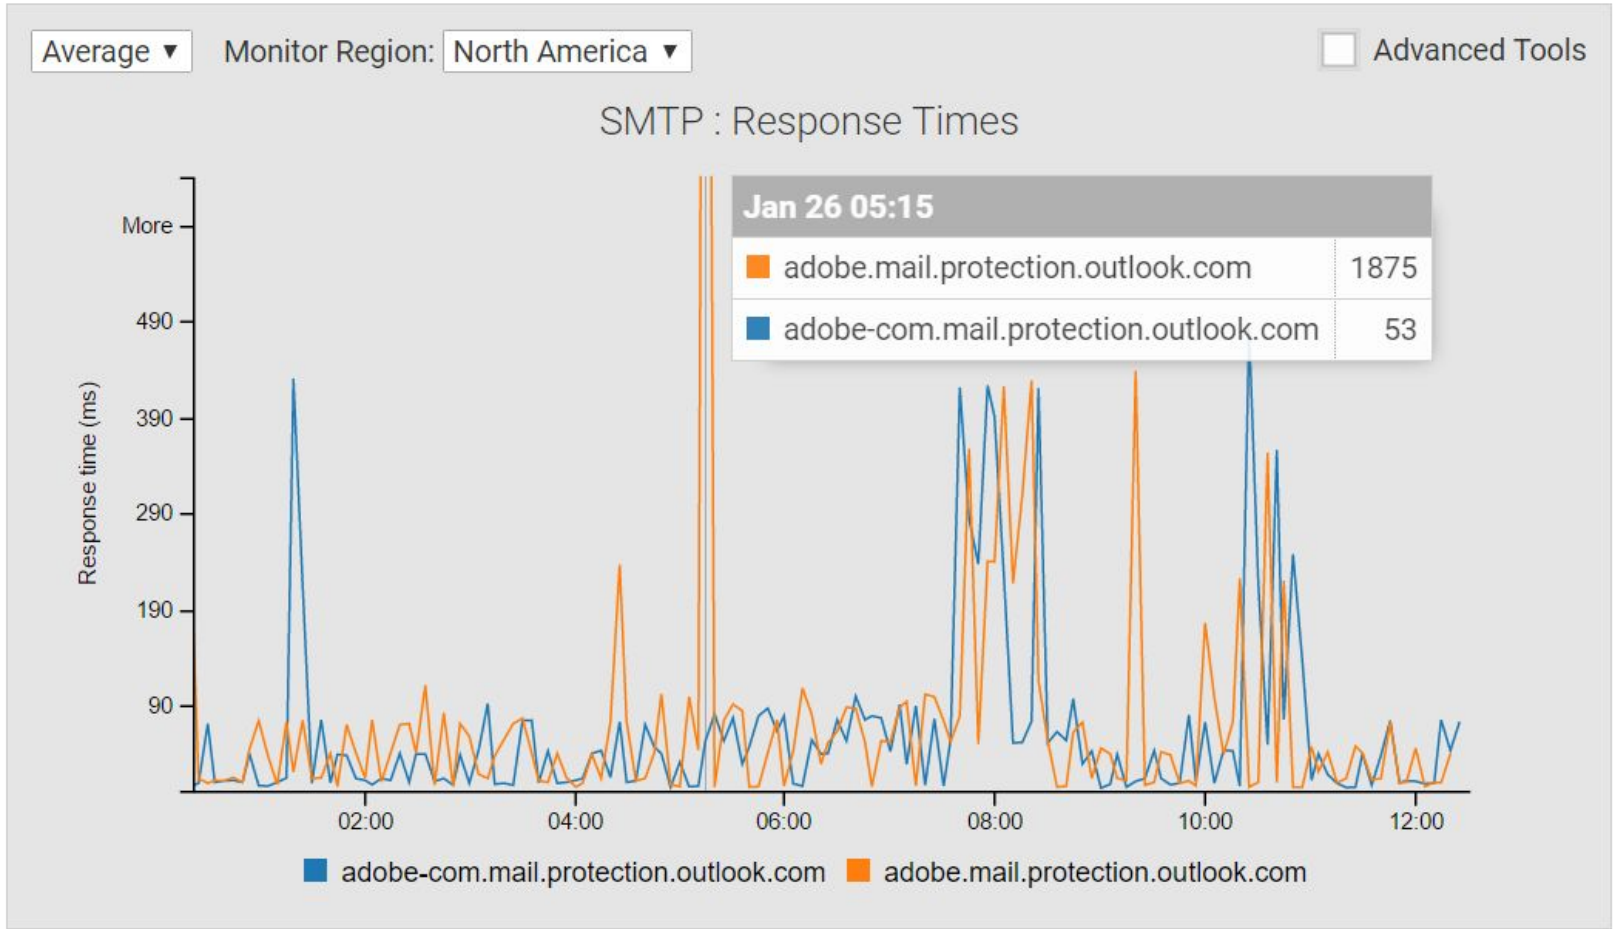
Average ▼ Monitor Region: North America ▼

Advanced Tools

SMTP : Response Times

Jan 26 05:15

| | |
|---|---|
| adobe.mail.protection.outlook.com | 1875 |
| adobe-com.mail.protection.outlook.com | 53 |

Response time (ms)

More
490
390
290
190
90

02:00 04:00 06:00 08:00 10:00 12:00

adobe-com.mail.protection.outlook.com adobe.mail.protection.outlook.com